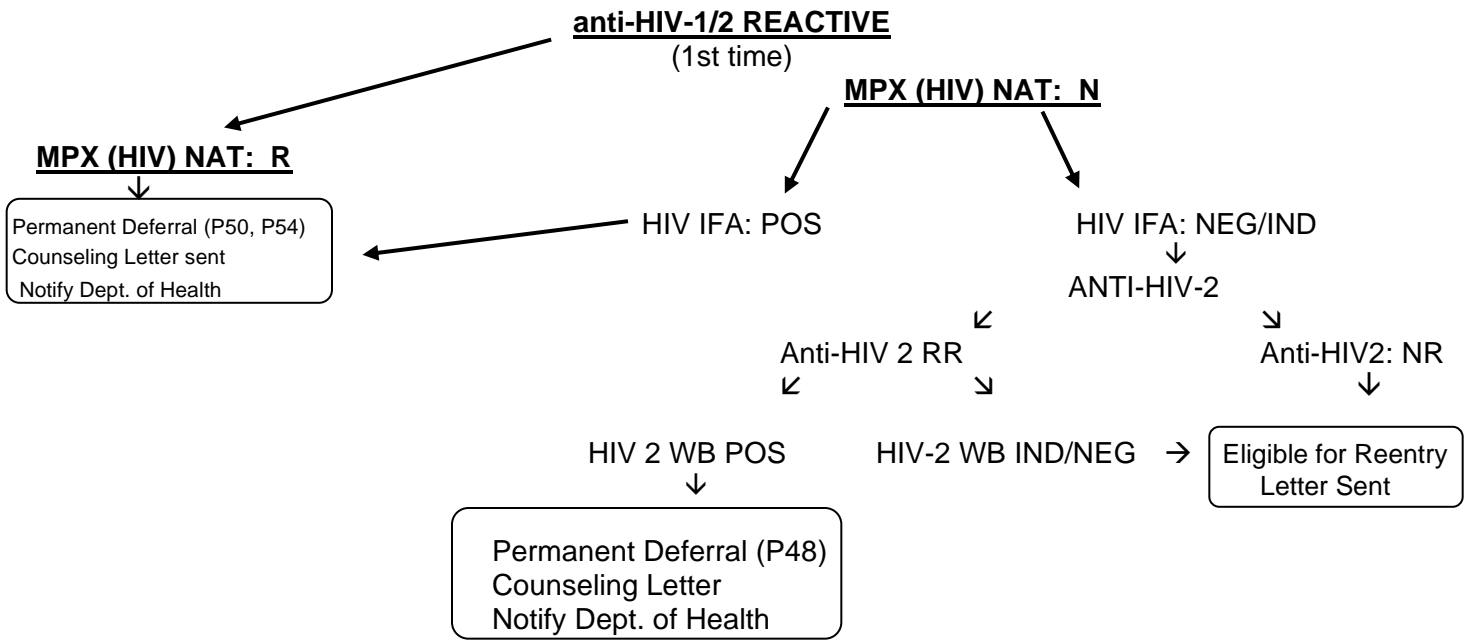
anti-HIV-1/2 REACTIVE
(1st time)

MPX (HIV) NAT: R

Permanent Deferral (P50, P54)
Counseling Letter sent
Notify Dept. of Health

MPX (HIV) NAT: N

HIV IFA: POS

HIV IFA: NEG/IND

ANTI-HIV-2

Anti-HIV 2 RR

Anti-HIV2: NR

HIV 2 WB POS

HIV-2 WB IND/NEG →

Eligible for Reentry
Letter Sent

Permanent Deferral (P48)
Counseling Letter
Notify Dept. of Health